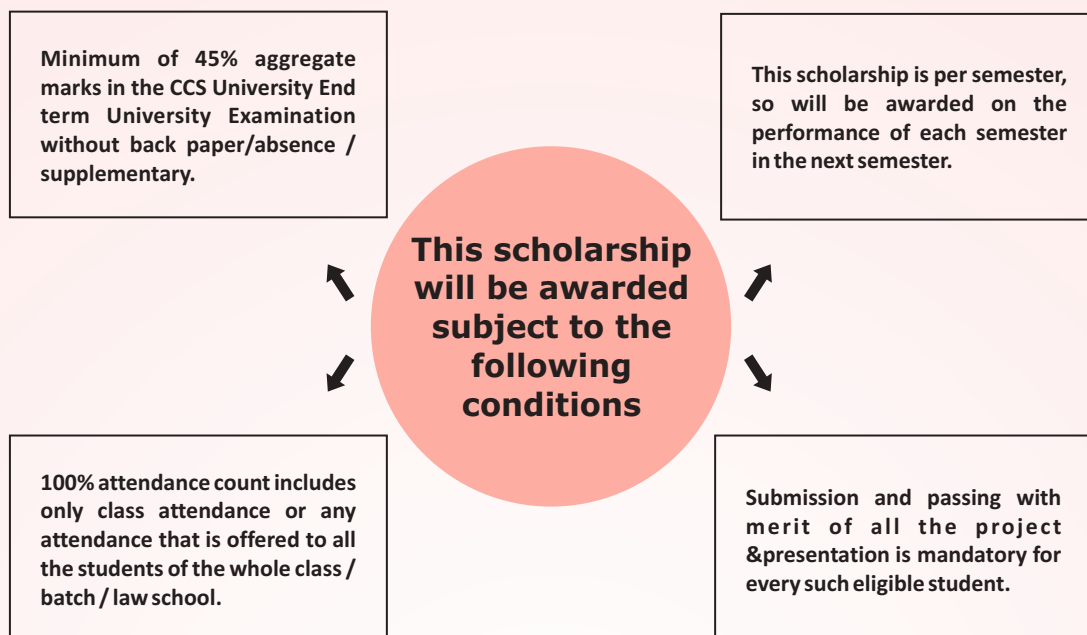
This scholarship will be awarded subject to the following conditions

Minimum of 45% aggregate marks in the CCS University End term University Examination without back paper/absence / supplementary.

This scholarship is per semester, so will be awarded on the performance of each semester in the next semester.

100% attendance count includes only class attendance or any attendance that is offered to all the students of the whole class / batch / law school.

Submission and passing with merit of all the project &presentation is mandatory for every such eligible student.